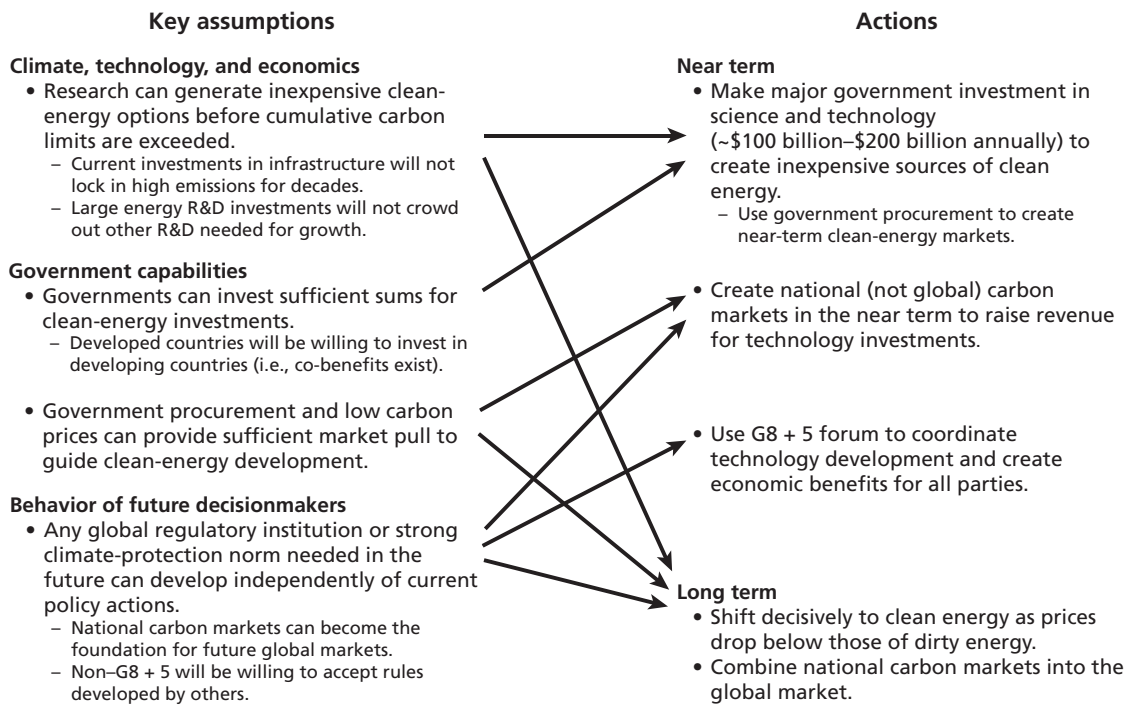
Key assumptions

Climate, technology, and economics
• Research can generate inexpensive clean-energy options before cumulative carbon limits are exceeded.
– Current investments in infrastructure will not lock in high emissions for decades.
– Large energy R&D investments will not crowd out other R&D needed for growth.

Government capabilities
• Governments can invest sufficient sums for clean-energy investments.
– Developed countries will be willing to invest in developing countries (i.e., co-benefits exist).

• Government procurement and low carbon prices can provide sufficient market pull to guide clean-energy development.

Behavior of future decisionmakers
• Any global regulatory institution or strong climate-protection norm needed in the future can develop independently of current policy actions.
– National carbon markets can become the foundation for future global markets.
– Non–G8 + 5 will be willing to accept rules developed by others.

Actions

Near term
• Make major government investment in science and technology (~\$100 billion–\$200 billion annually) to create inexpensive sources of clean energy.
– Use government procurement to create near-term clean-energy markets.

• Create national (not global) carbon markets in the near term to raise revenue for technology investments.

• Use G8 + 5 forum to coordinate technology development and create economic benefits for all parties.

Long term
• Shift decisively to clean energy as prices drop below those of dirty energy.
• Combine national carbon markets into the global market.